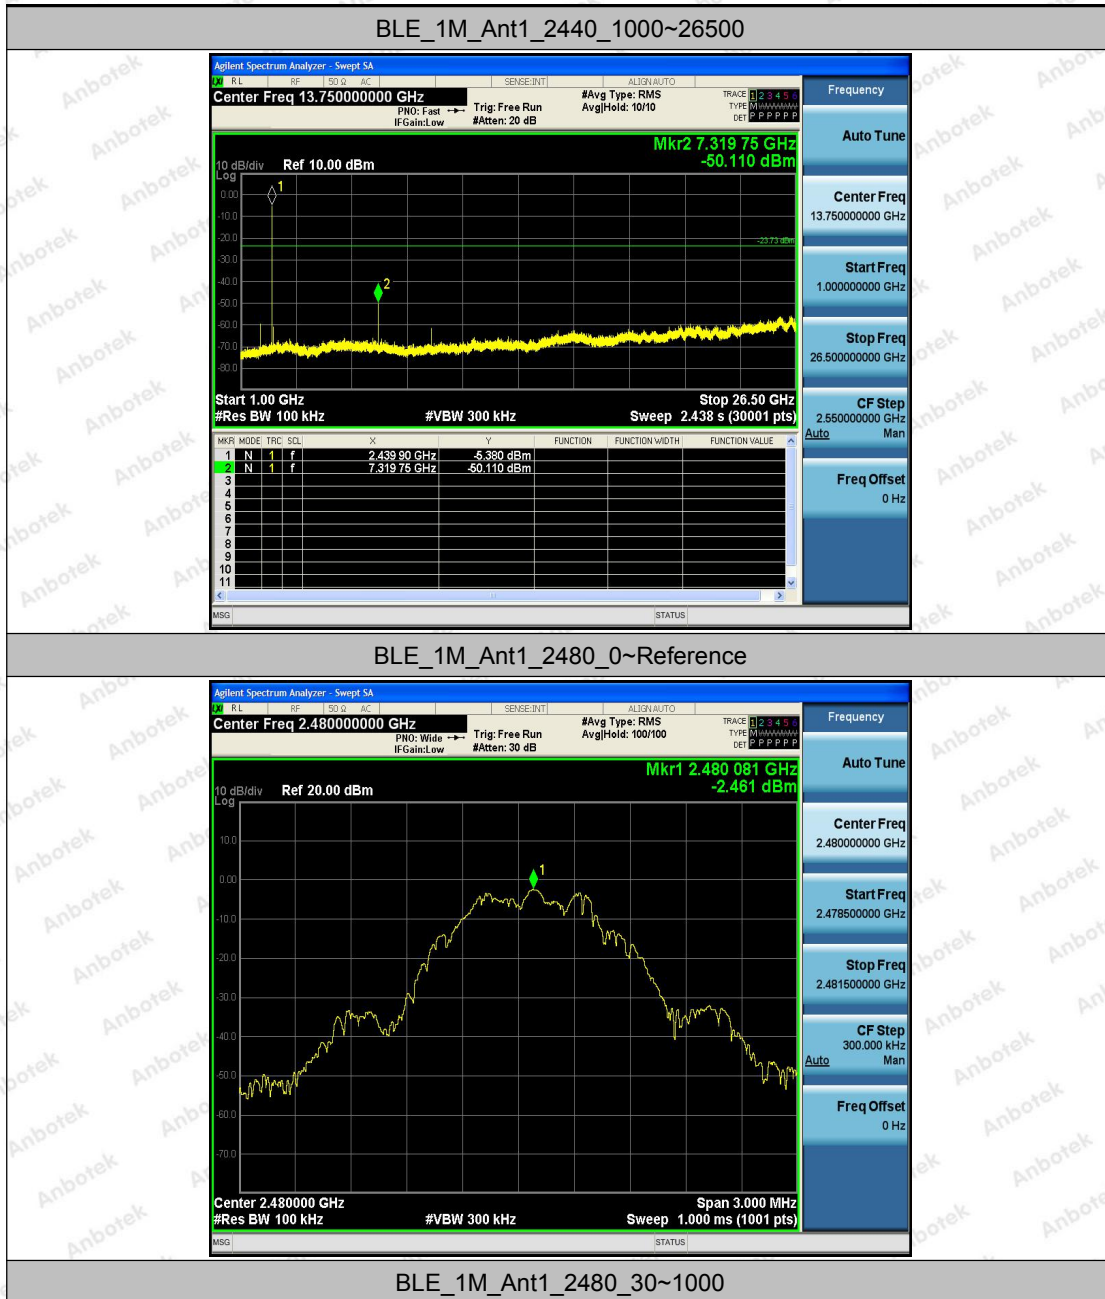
BLE_1M_Ant1_2440_1000~26500

Agilent Spectrum Analyzer - Swept SA
RL RF 50 Ω AC SENSE:INT ALIGN AUTO
Center Freq 13.750000000 GHz
PNO: Fast IFGain:Low
Trig: Free Run #Atten: 20 dB
#Avg Type: RMS Avg|Hold: 10/10
TRACE 1 2 3 4 5 6 TYPE M DET P P P P P P
Frequency

Mkr2 7.319 75 GHz
-50.110 dBm
10 dB/div Ref 10.00 dBm
Log
0.00
-10.0
-20.0
-30.0
-40.0
-50.0
-60.0
-70.0
-80.0
-23.73 dBm
Start 1.00 GHz Stop 26.50 GHz
#Res BW 100 kHz #VBW 300 kHz Sweep 2.438 s (30001 pts)

| MKR | MODE | TRC | SCL | X | Y | FUNCTION | FUNCTION WIDTH | FUNCTION VALUE |
|---|---|---|---|---|---|---|---|---|
| 1 | N | 1 | f | 2.439 90 GHz | 5.380 dBm | | | |
| 2 | N | 1 | f | 7.319 75 GHz | -50.110 dBm | | | |
| 3 | | | | | | | | |
| 4 | | | | | | | | |
| 5 | | | | | | | | |
| 6 | | | | | | | | |
| 7 | | | | | | | | |
| 8 | | | | | | | | |
| 9 | | | | | | | | |
| 10 | | | | | | | | |
| 11 | | | | | | | | |

MSG STATUS

Auto Tune
Center Freq 13.750000000 GHz
Start Freq 1.000000000 GHz
Stop Freq 26.500000000 GHz
CF Step 2.550000000 GHz Auto Man
Freq Offset 0 Hz

BLE_1M_Ant1_2480_0~Reference

Agilent Spectrum Analyzer - Swept SA
RL RF 50 Ω AC SENSE:INT ALIGN AUTO
Center Freq 2.480000000 GHz
PNO: Wide IFGain:Low
Trig: Free Run #Atten: 30 dB
#Avg Type: RMS Avg|Hold: 100/100
TRACE 1 2 3 4 5 6 TYPE M DET P P P P P P
Frequency

Mkr1 2.480 081 GHz
-2.461 dBm
10 dB/div Ref 20.00 dBm
Log
10.0
0.00
-10.0
-20.0
-30.0
-40.0
-50.0
-60.0
-70.0
Center 2.480000 GHz Span 3.000 MHz
#Res BW 100 kHz #VBW 300 kHz Sweep 1.000 ms (1001 pts)
MSG STATUS

Auto Tune
Center Freq 2.480000000 GHz
Start Freq 2.478500000 GHz
Stop Freq 2.481500000 GHz
CF Step 300.000 kHz Auto Man
Freq Offset 0 Hz

BLE_1M_Ant1_2480_30~1000